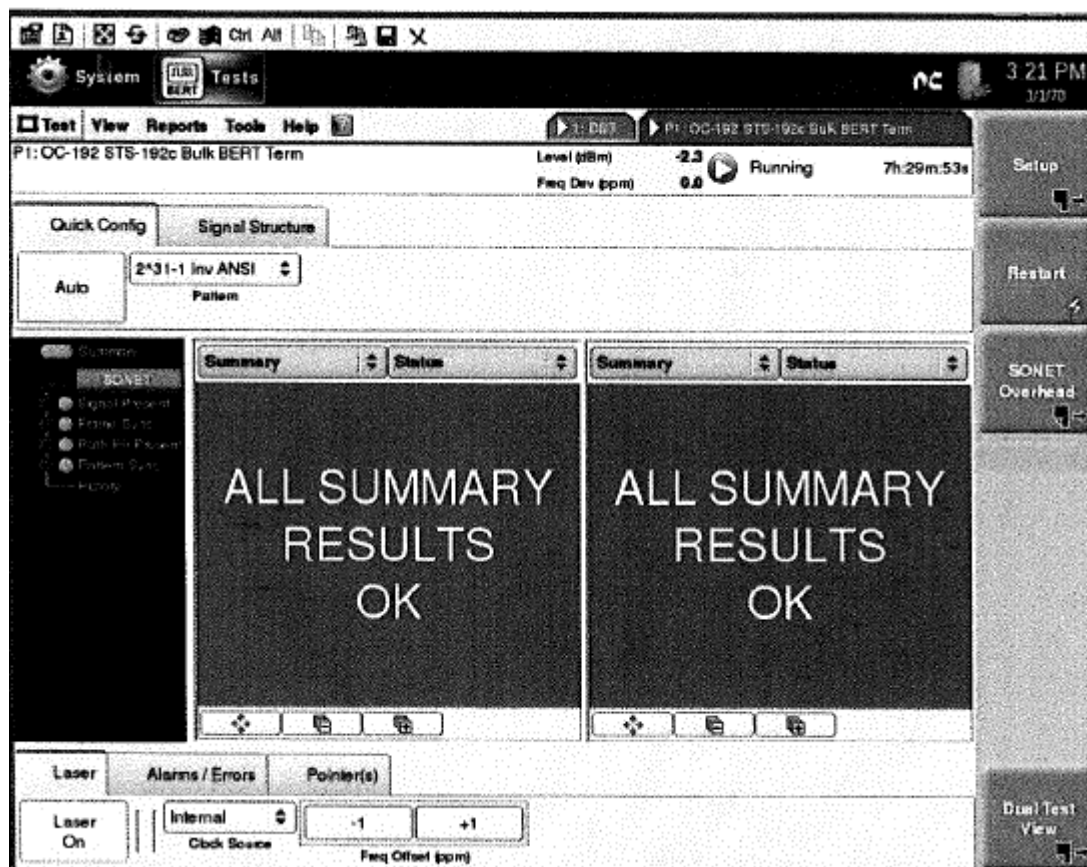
Ctrl Alt

System
BERT Tests

3 21 PM
1/1/70

Test View Reports Tools Help

1: BBT
P1: OC-192 STS-192c Bulk BERT Term

P1: OC-192 STS-192c Bulk BERT Term

Level (dBm) -2.3
Freq Dev (ppm) 0.0
Running
7h:29m:53s

Setup

Quick Config
Signal Structure

Auto
2^31-1 inv ANSI
Pattern

Restart

Summary
SONET
Signal Present
Frame Sync
Path Ptr Present
Pattern Sync
History

Summary
Status

ALL SUMMARY RESULTS OK

Summary
Status

ALL SUMMARY RESULTS OK

SONET Overhead

Laser
Alarms / Errors
Pointer(s)

Laser On
Internal
Clock Source
-1
+1
Freq Offset (ppm)

Dual Test View